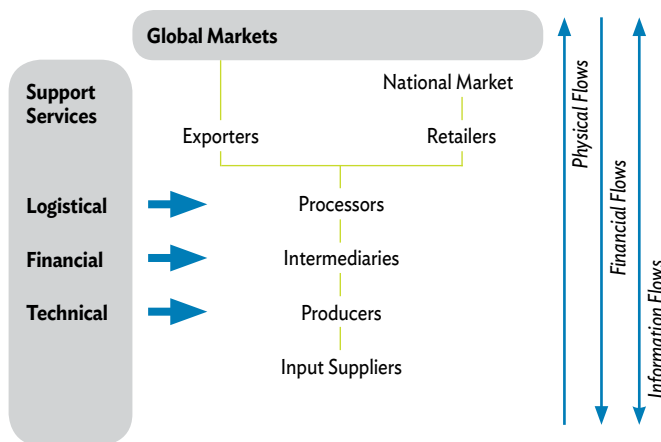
Global Markets

Support Services

National Market

Exporters

Retailers

Logistical

Processors

Financial

Intermediaries

Technical

Producers

Input Suppliers

Physical Flows

Financial Flows

Information Flows